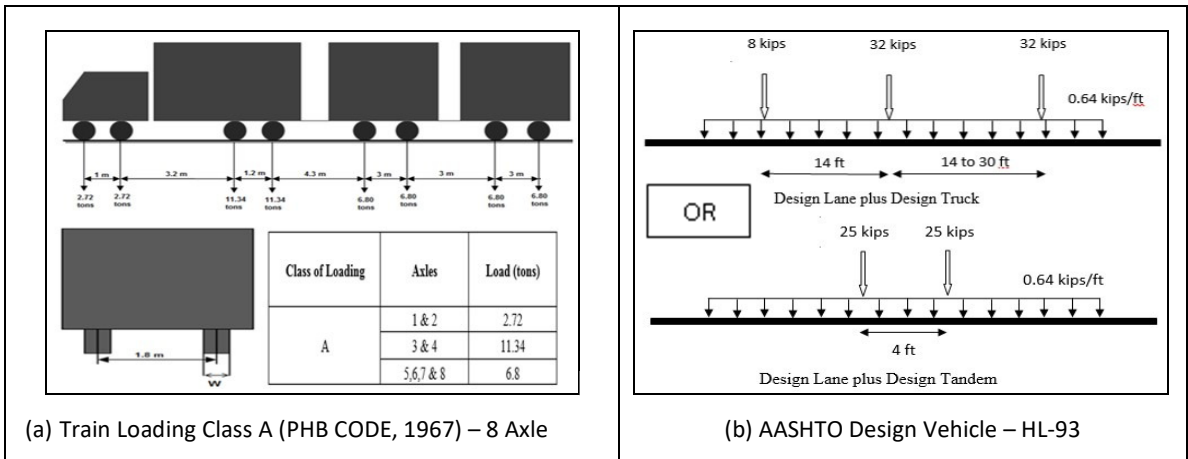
1 m 3.2 m 1.2 m 4.3 m 3 m 3 m 3 m

2.72 tons 2.72 tons 11.34 tons 11.34 tons 6.80 tons 6.80 tons 6.80 tons 6.80 tons

1.8 m

W

| Class of Loading | Axles | Load (tons) |
|---|---|---|
| A | 1 & 2 | 2.72 |
| | 3 & 4 | 11.34 |
| | 5,6,7 & 8 | 6.8 |

(a) Train Loading Class A (PHB CODE, 1967) – 8 Axle

8 kips 32 kips 32 kips

0.64 kips/ft

14 ft 14 to 30 ft

Design Lane plus Design Truck

OR

25 kips 25 kips

0.64 kips/ft

4 ft

Design Lane plus Design Tandem

(b) AASHTO Design Vehicle – HL-93